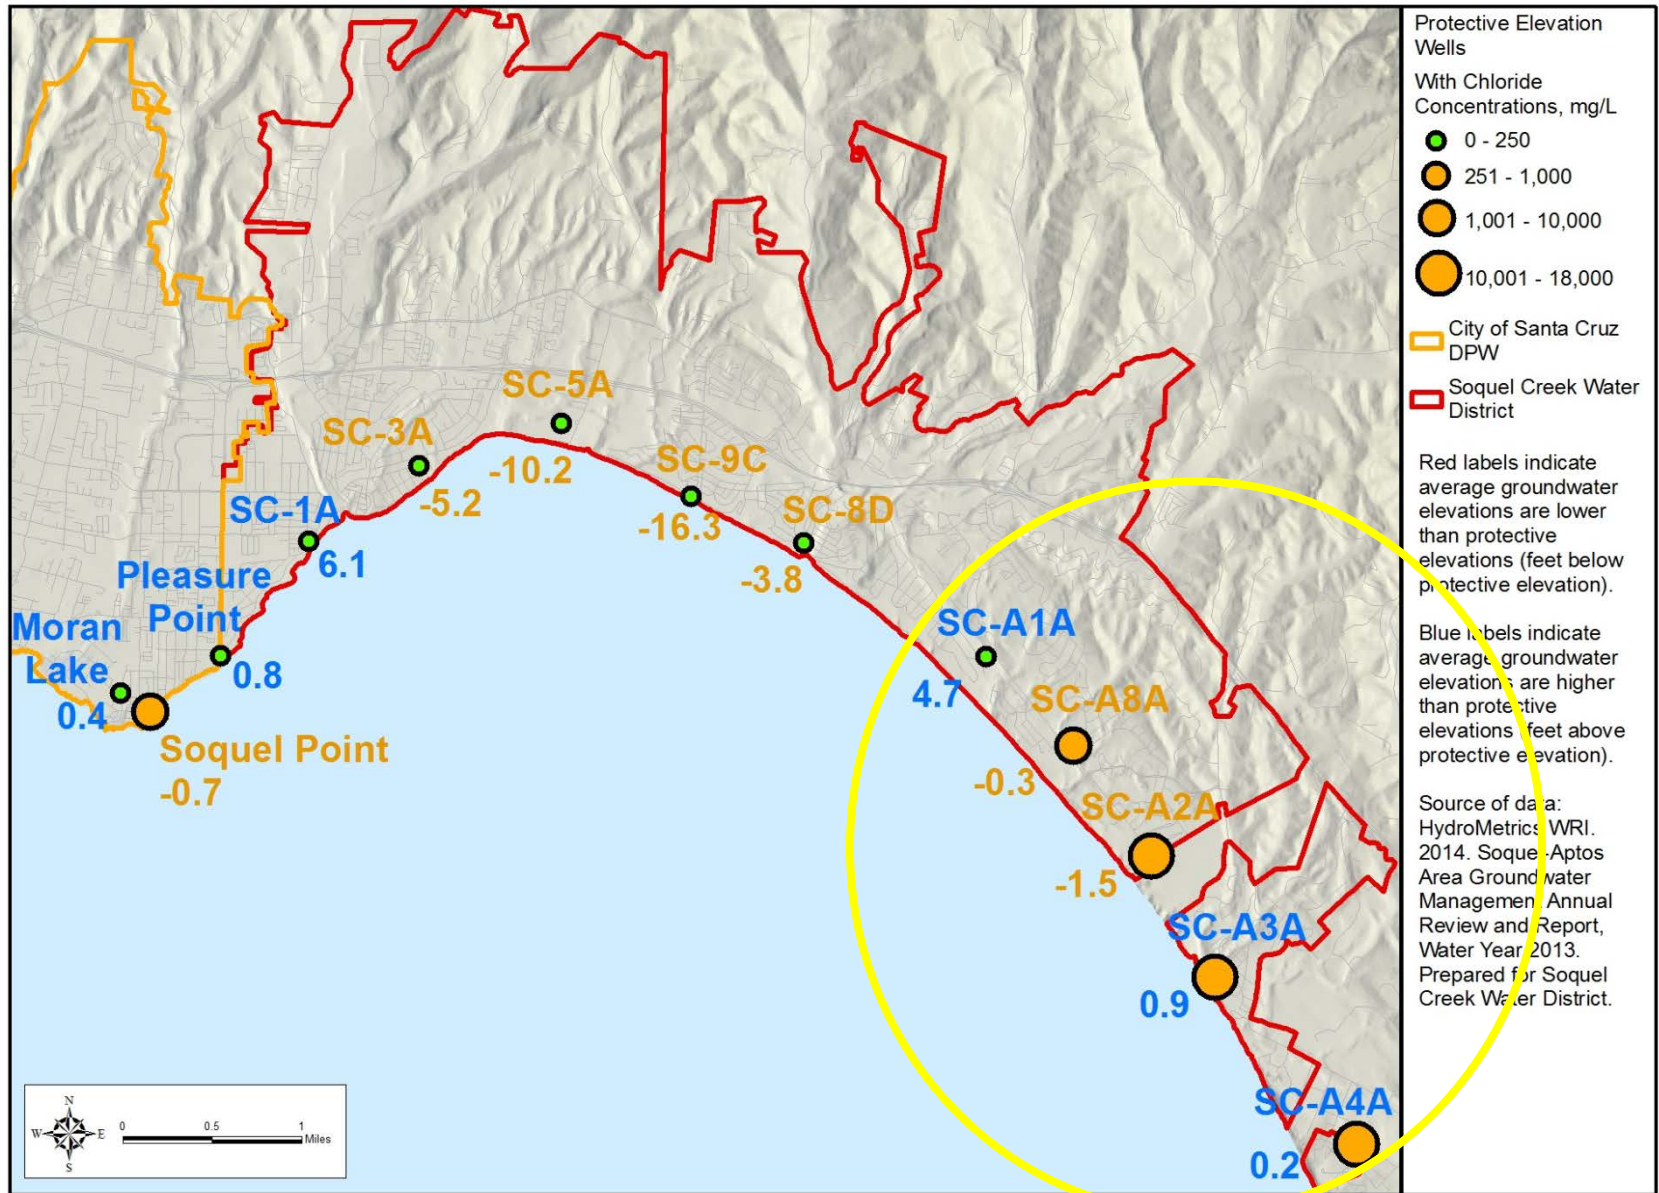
SC-5A
SC-3A
-10.2
SC-9C
-5.2
SC-1A
-16.3
SC-8D
6.1
Pleasure Point
-3.8
Moran Lake
0.8
0.4
Soquel Point
-0.7
SC-A1A
4.7
SC-A8A
-0.3
SC-A2A
-1.5
SC-A3A
0.9
SC-A4A
0.2

N
W
E
S
0
0.5
1
Miles

Protective Elevation Wells

With Chloride Concentrations, mg/L

0 - 250
251 - 1,000
1,001 - 10,000
10,001 - 18,000

City of Santa Cruz DPW

Soquel Creek Water District

Red labels indicate average groundwater elevations are lower than protective elevations (feet below protective elevation).

Blue labels indicate average groundwater elevations are higher than protective elevations (feet above protective elevation).

Source of data: HydroMetrics WRI. 2014. Soquel-Aptos Area Groundwater Management Annual Review and Report, Water Year 2013. Prepared for Soquel Creek Water District.